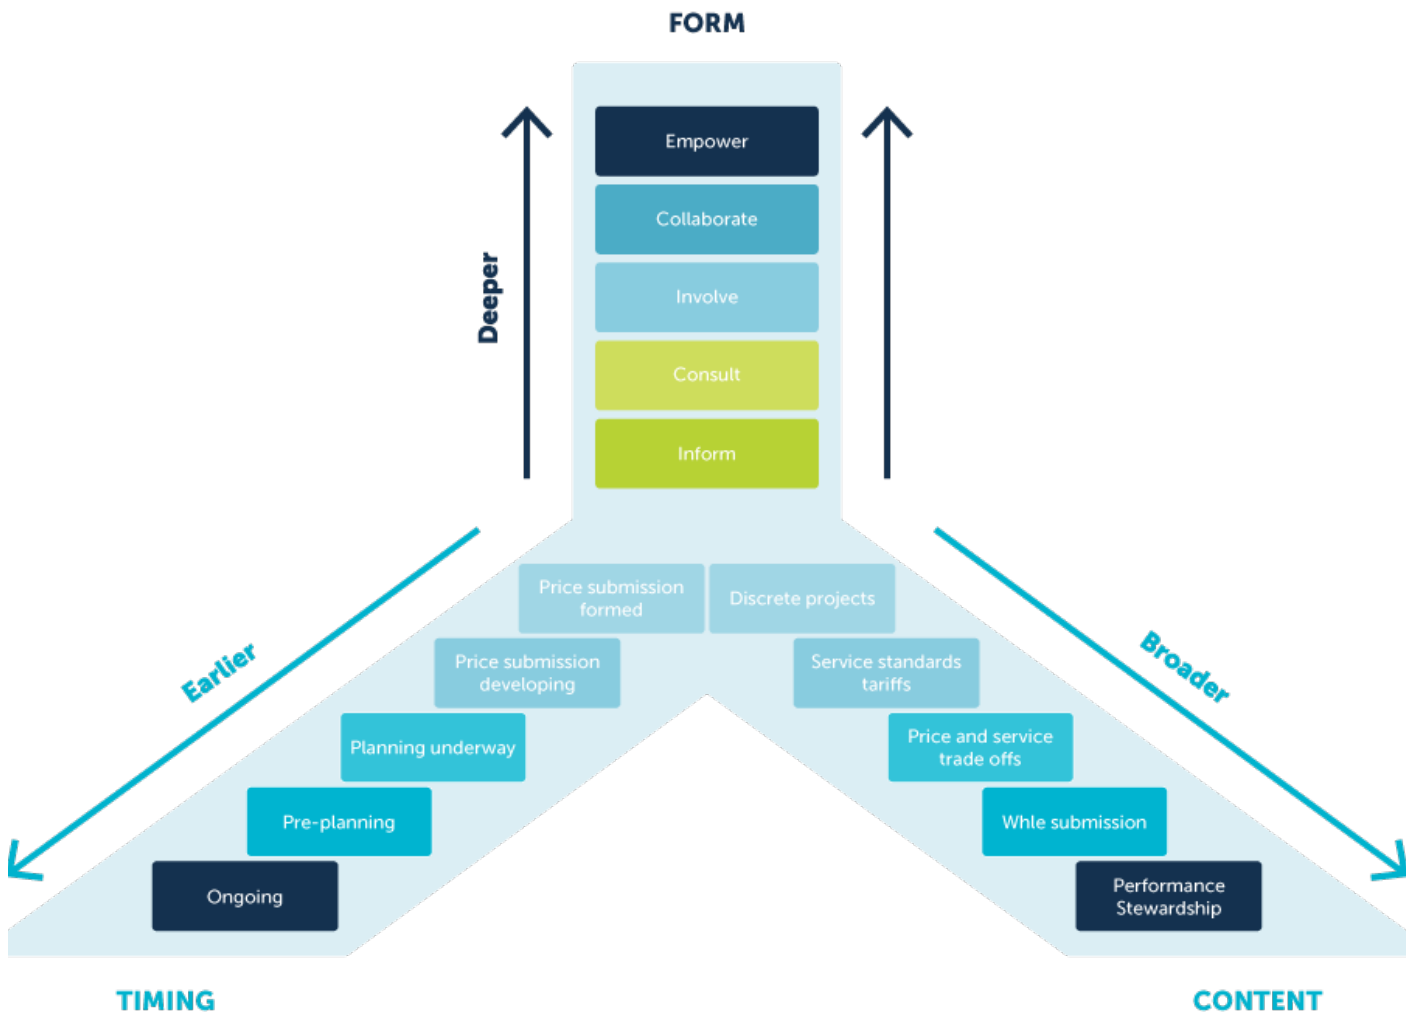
FORM

Deeper

Empower

Collaborate

Involve

Consult

Inform

Earlier

Broader

Price submission formed

Discrete projects

Price submission developing

Service standards tariffs

Planning underway

Price and service trade offs

Pre-planning

Whle submission

Ongoing

Performance Stewardship

TIMING

CONTENT